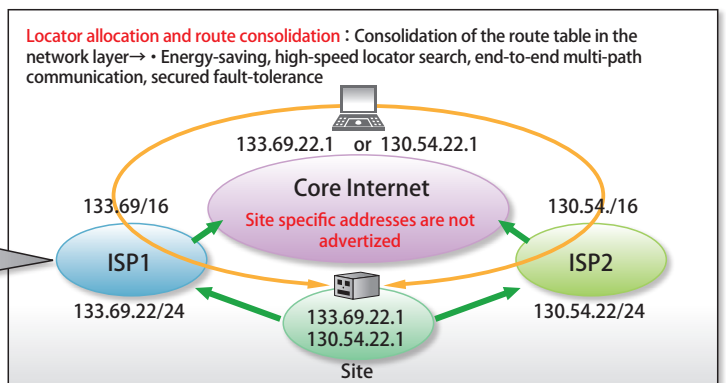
Locator allocation and route consolidation : Consolidation of the route table in the network layer→ • Energy-saving, high-speed locator search, end-to-end multi-path communication, secured fault-tolerance

133.69.22.1 or 130.54.22.1

Core Internet

Site specific addresses are not advertized

133.69/16

130.54./16

ISP1

ISP2

133.69.22/24

130.54.22/24

133.69.22.1
130.54.22.1

Site